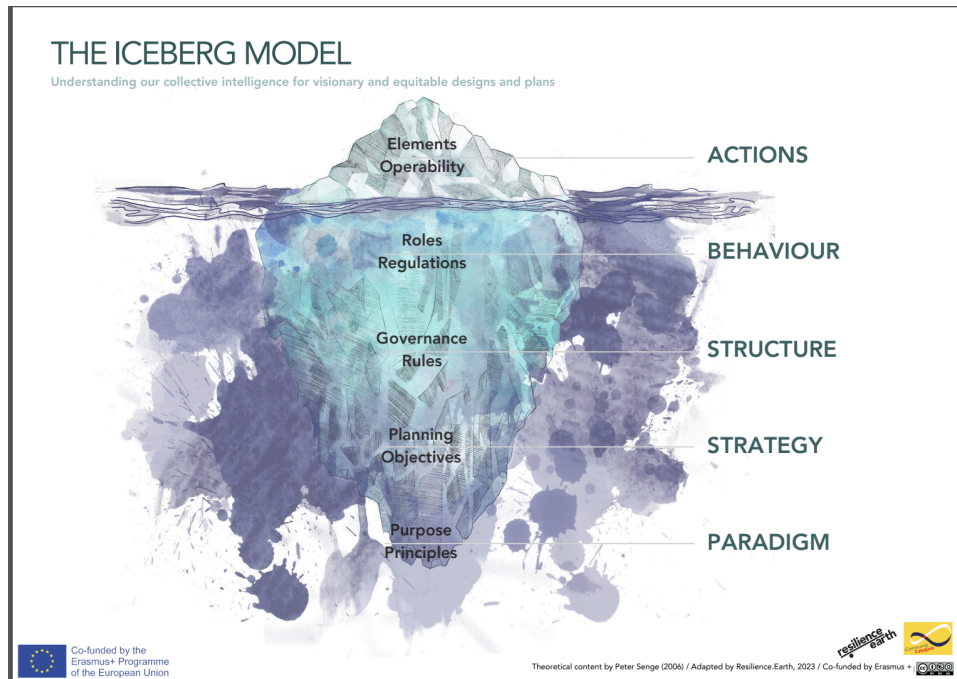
THE ICEBERG MODEL

Understanding our collective intelligence for visionary and equitable designs and plans

Elements
Operability

ACTIONS

Roles
Regulations

BEHAVIOUR

Governance
Rules

STRUCTURE

Planning
Objectives

STRATEGY

Purpose
Principles

PARADIGM

Co-funded by the Erasmus+ Programme of the European Union

resilience earth

Theoretical content by Peter Senge (2006) / Adapted by Resilience.Earth, 2023 / Co-funded by Erasmus +